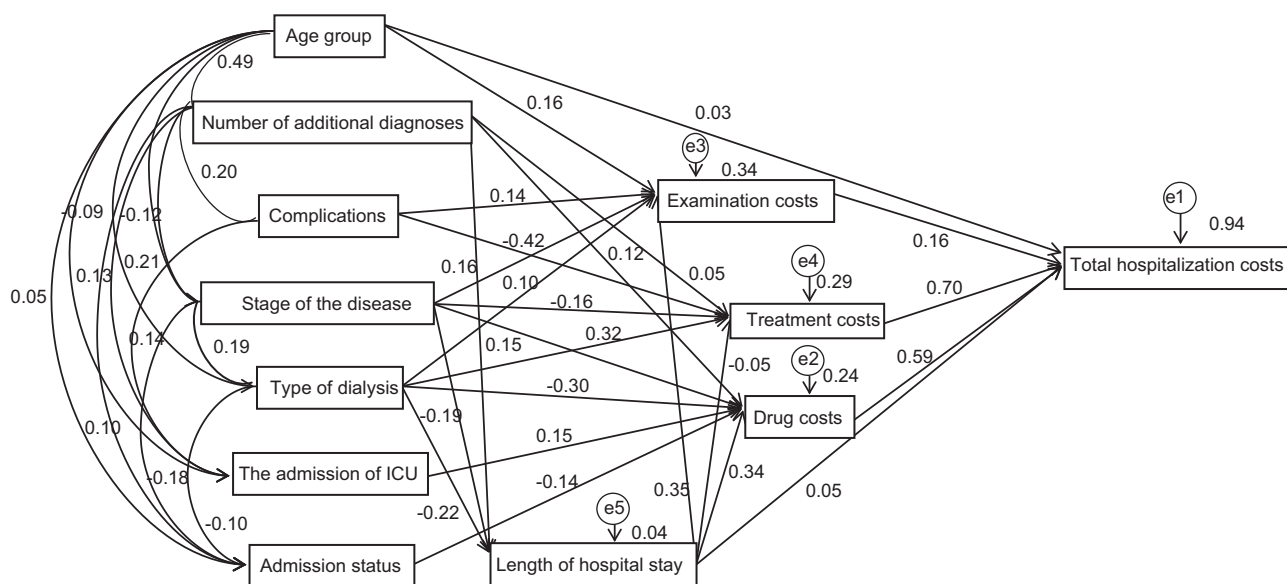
Age group
0.49
Number of additional diagnoses
0.16
0.03
0.20
e3
0.34
Complications
0.14
Examination costs
e1
0.94
-0.09
-0.12
-0.42
0.12
0.16
0.21
0.16
0.10
0.05
e4
0.29
Total hospitalization costs
0.13
0.05
Stage of the disease
-0.16
0.70
0.14
Treatment costs
0.19
0.15
0.32
-0.05
e2
0.24
0.59
Type of dialysis
-0.30
-0.19
Drug costs
0.10
0.15
The admission of ICU
-0.18
-0.14
0.35
0.34
0.05
-0.10
-0.22
e5
0.04
Admission status
Length of hospital stay